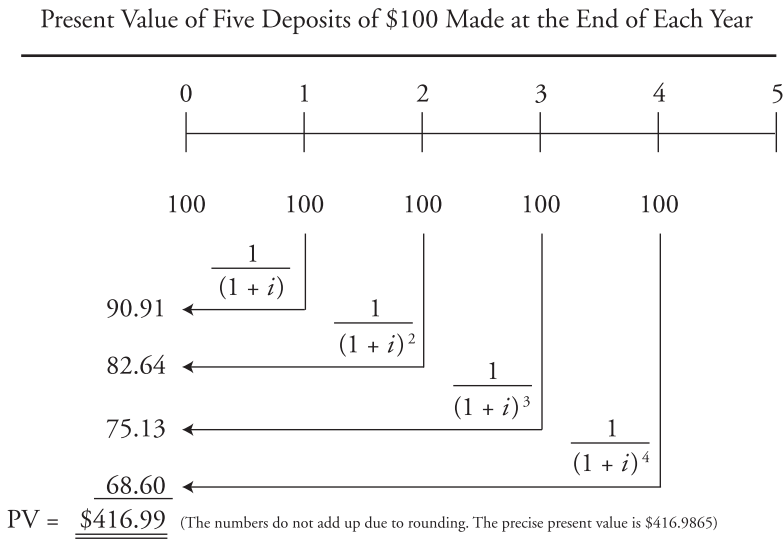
Present Value of Five Deposits of \$100 Made at the End of Each Year

0 1 2 3 4 5

100 100 100 100 100

$\frac{1}{(1+i)}$

90.91

$\frac{1}{(1+i)^2}$

82.64

$\frac{1}{(1+i)^3}$

75.13

$\frac{1}{(1+i)^4}$

68.60

PV = \$416.99 (The numbers do not add up due to rounding. The precise present value is \$416.9865)